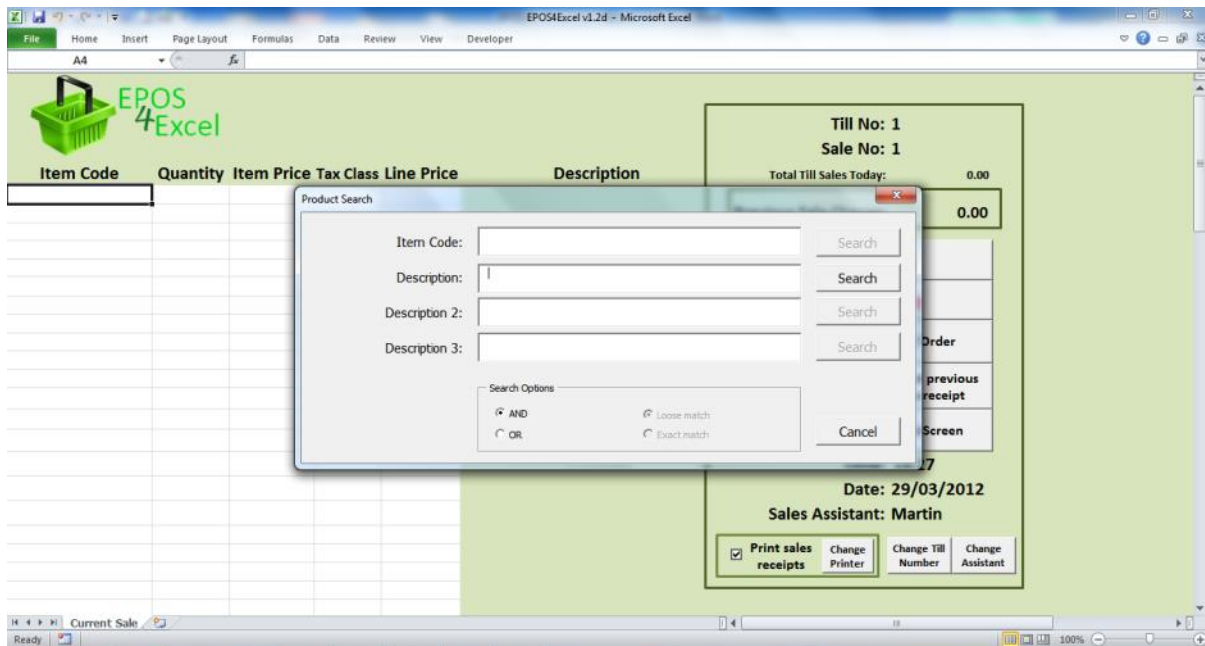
EPOS4Excel v1.2d - Microsoft Excel

File Home Insert Page Layout Formulas Data Review View Developer

A4

EPOS 4Excel

Item Code Quantity Item Price Tax Class Line Price Description

Till No: 1
Sale No: 1
Total Till Sales Today: 0.00

0.00

Order

previous receipt

Screen

Date: 29/03/2012
Sales Assistant: Martin

Print sales receipts

Change Printer

Change Till Number

Change Assistant

Product Search

Item Code:
Description:
Description 2:
Description 3:

Search
Search
Search
Search

Search Options
AND
OR
Loose match
Exact match

Cancel

Current Sale

Ready

100%